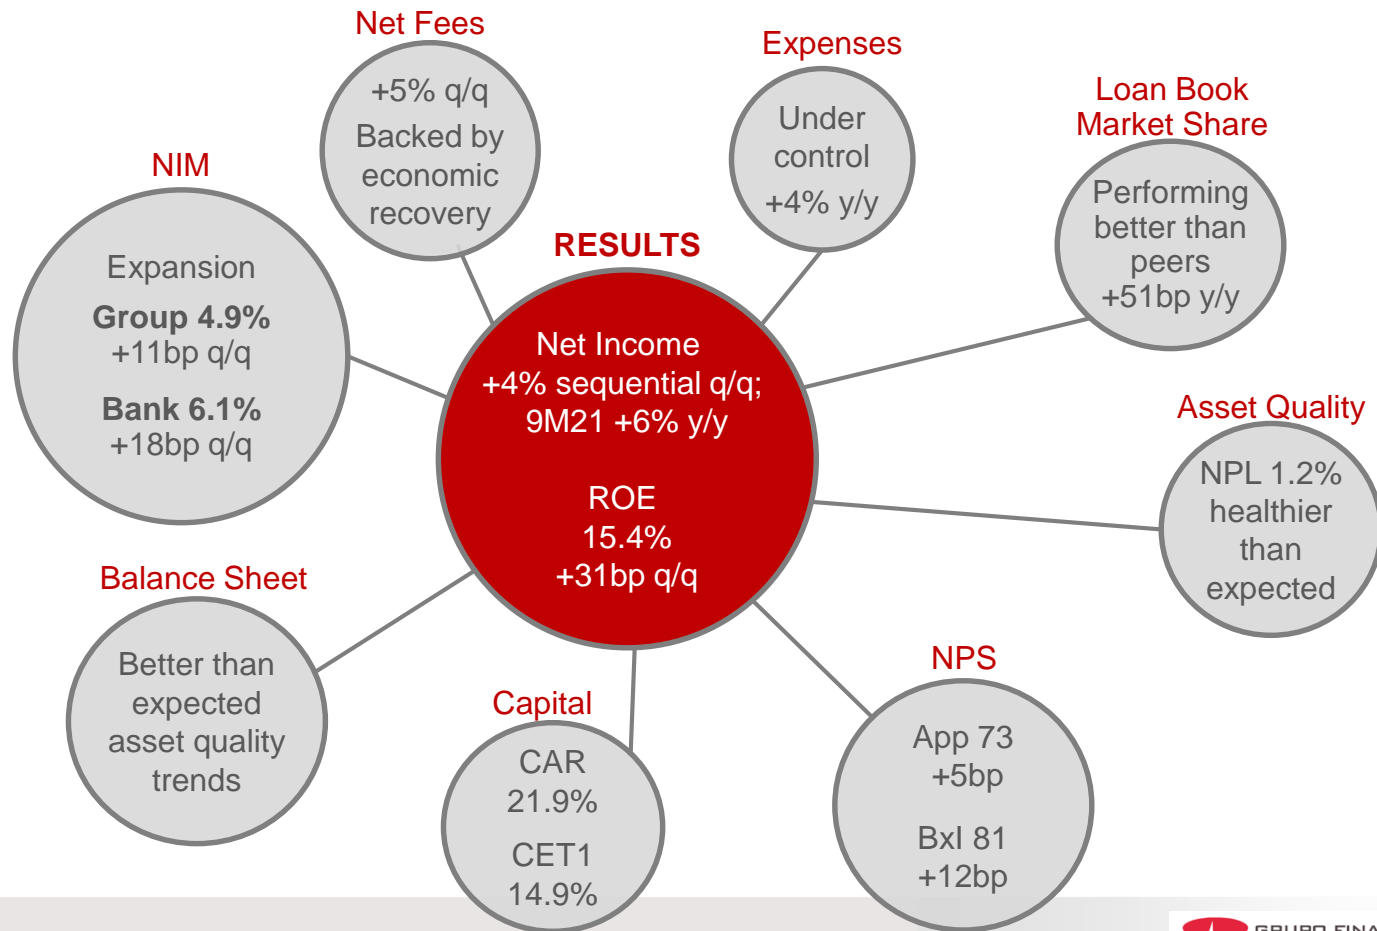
RESULTS

Net Income
+4% sequential q/q;
9M21 +6% y/y

ROE
15.4%
+31bp q/q

Net Fees

+5% q/q
Backed by economic recovery

Expenses

Under control
+4% y/y

Loan Book Market Share

Performing better than peers
+51bp y/y

NIM

Expansion
**Group 4.9%**
+11bp q/q
**Bank 6.1%**
+18bp q/q

Asset Quality

NPL 1.2% healthier than expected

Balance Sheet

Better than expected asset quality trends

Capital

CAR
21.9%
CET1
14.9%

NPS

App 73
+5bp
BxI 81
+12bp

GRUPO FINA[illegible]